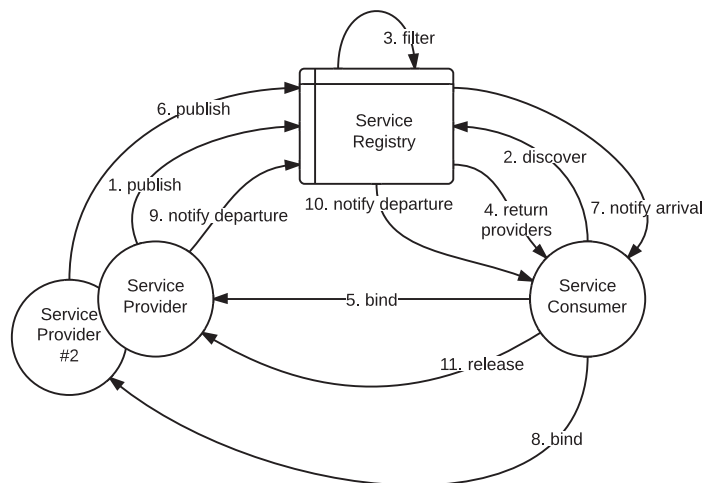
3. filter

6. publish

Service Registry

2. discover

1. publish

9. notify departure

10. notify departure

4. return providers

7. notify arrival

Service Provider

5. bind

Service Consumer

Service Provider #2

11. release

8. bind